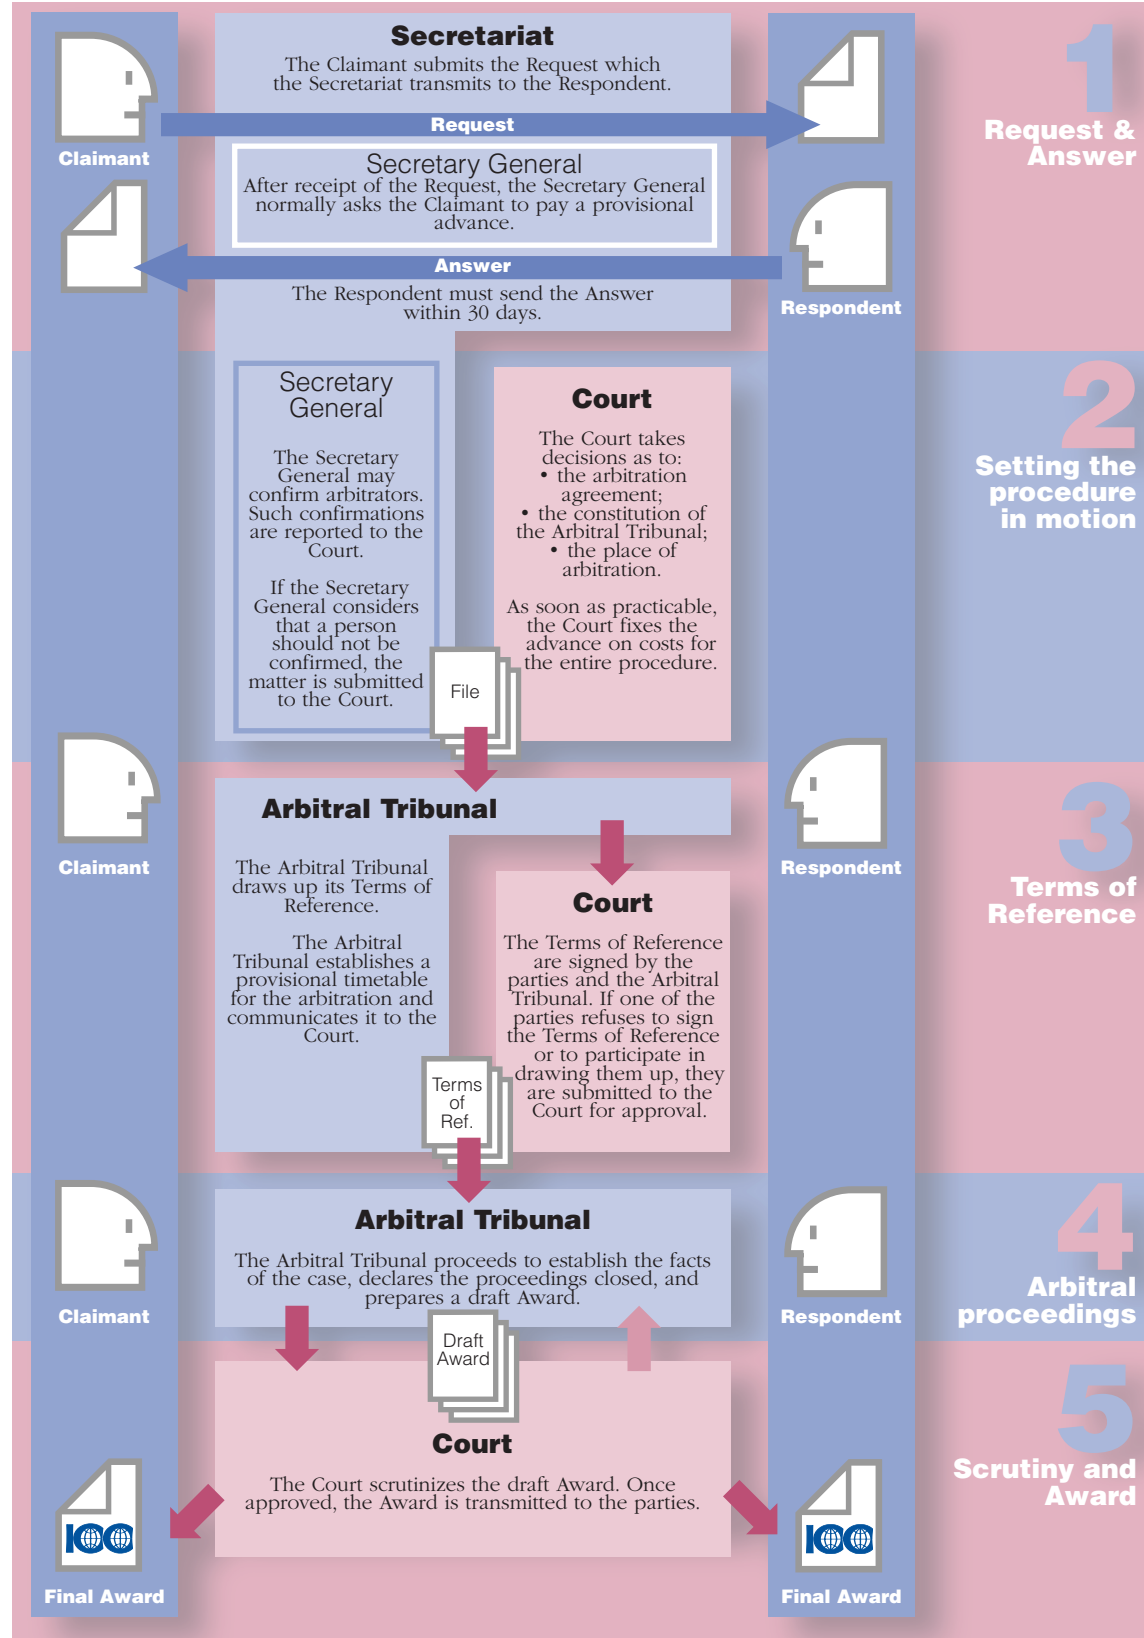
Secretariat
The Claimant submits the Request which the Secretariat transmits to the Respondent.

1
Request & Answer

Claimant

Request

Secretary General
After receipt of the Request, the Secretary General normally asks the Claimant to pay a provisional advance.

Answer
The Respondent must send the Answer within 30 days.

Respondent

2
Setting the procedure in motion

Secretary General
The Secretary General may confirm arbitrators. Such confirmations are reported to the Court.

If the Secretary General considers that a person should not be confirmed, the matter is submitted to the Court.

File

Court
The Court takes decisions as to:
• the arbitration agreement;
• the constitution of the Arbitral Tribunal;
• the place of arbitration.

As soon as practicable, the Court fixes the advance on costs for the entire procedure.

3
Terms of Reference

Claimant

Respondent

Arbitral Tribunal
The Arbitral Tribunal draws up its Terms of Reference.

The Arbitral Tribunal establishes a provisional timetable for the arbitration and communicates it to the Court.

Terms of Ref.

Court
The Terms of Reference are signed by the parties and the Arbitral Tribunal. If one of the parties refuses to sign the Terms of Reference or to participate in drawing them up, they are submitted to the Court for approval.

4
Arbitral proceedings

Claimant

Respondent

Arbitral Tribunal
The Arbitral Tribunal proceeds to establish the facts of the case, declares the proceedings closed, and prepares a draft Award.

Draft Award

5
Scrutiny and Award

Court
The Court scrutinizes the draft Award. Once approved, the Award is transmitted to the parties.

ICC
Final Award

ICC
Final Award